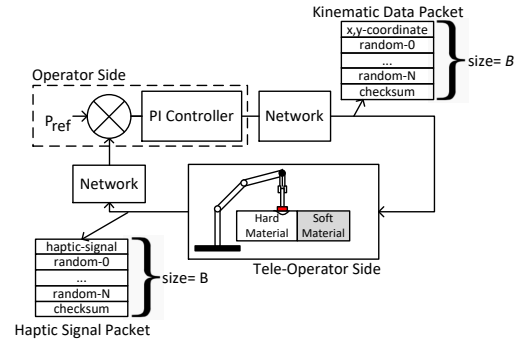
Kinematic Data Packet

| x,y-coordinate |
|---|
| random-0 |
| ... |
| random-N |
| checksum |

size= $B$

Operator Side

$P_{ref}$

PI Controller

Network

Network

Hard Material

Soft Material

Tele-Operator Side

| haptic-signal |
|---|
| random-0 |
| ... |
| random-N |
| checksum |

size= B

Haptic Signal Packet